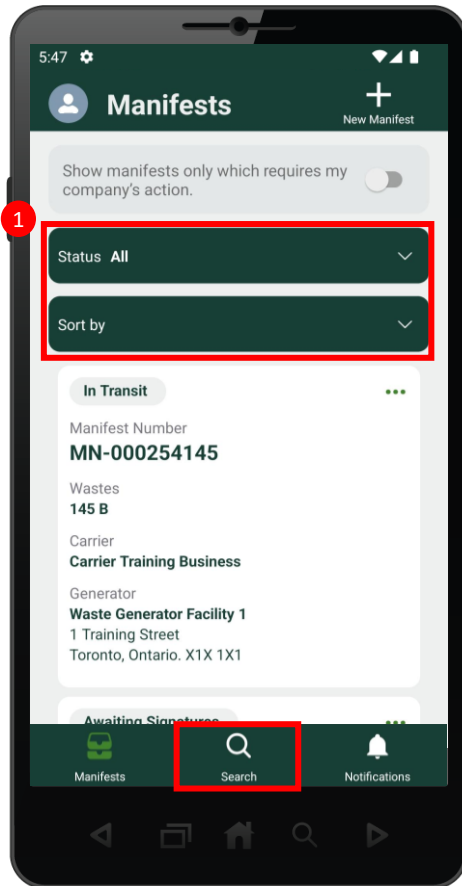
5:47

Manifests

New Manifest

Show manifests only which requires my company's action.

1

Status All

Sort by

In Transit

Manifest Number
MN-000254145

Wastes
145 B

Carrier
Carrier Training Business

Generator
Waste Generator Facility 1
1 Training Street
Toronto, Ontario. X1X 1X1

Awaiting Signatures

Manifests

Search

Notifications